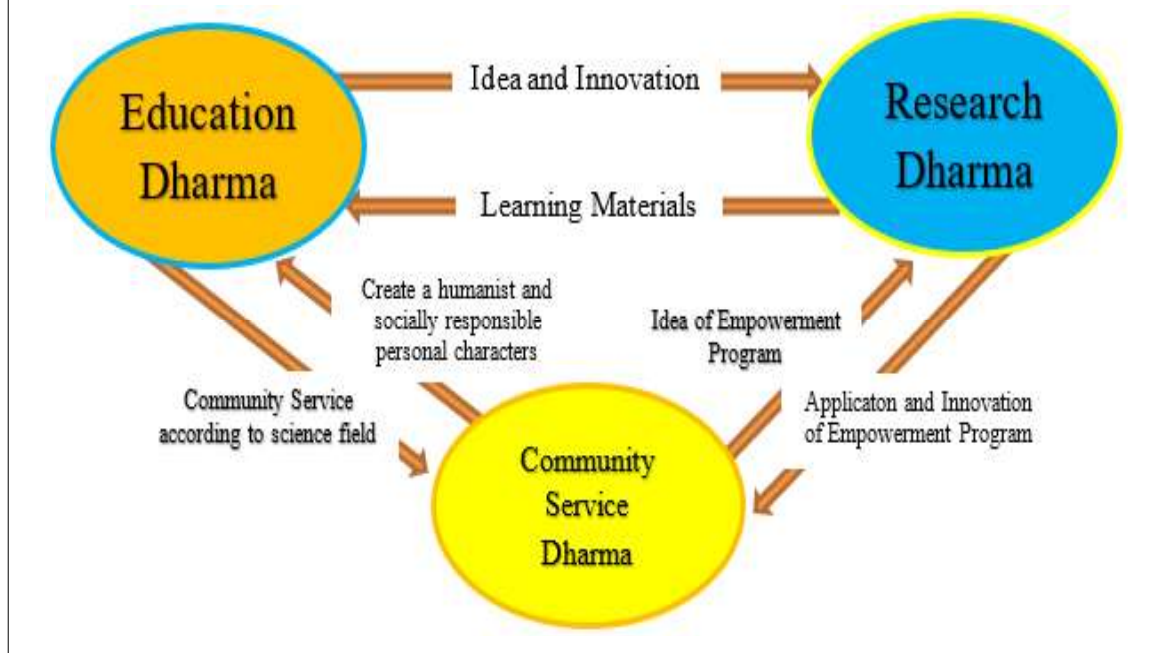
Education Dharma

Idea and Innovation

Research Dharma

Learning Materials

Create a humanist and socially responsible personal characters

Idea of Empowerment Program

Community Service according to science field

Applicaton and Innovation of Empowerment Program

Community Service Dharma